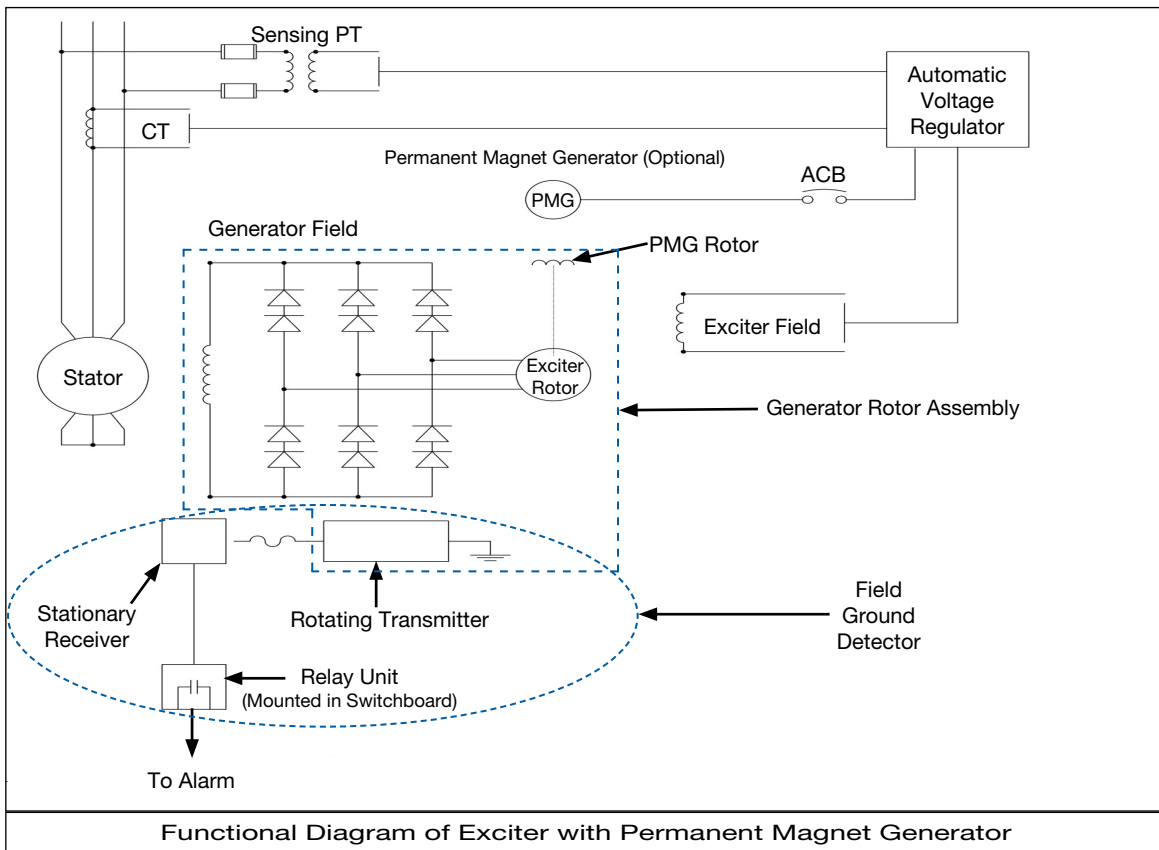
Sensing PT

Automatic Voltage Regulator

CT

Permanent Magnet Generator (Optional)

ACB

PMG

Generator Field

PMG Rotor

Exciter Field

Stator

Exciter Rotor

Generator Rotor Assembly

Stationary Receiver

Rotating Transmitter

Field Ground Detector

Relay Unit
(Mounted in Switchboard)

To Alarm

Functional Diagram of Exciter with Permanent Magnet Generator